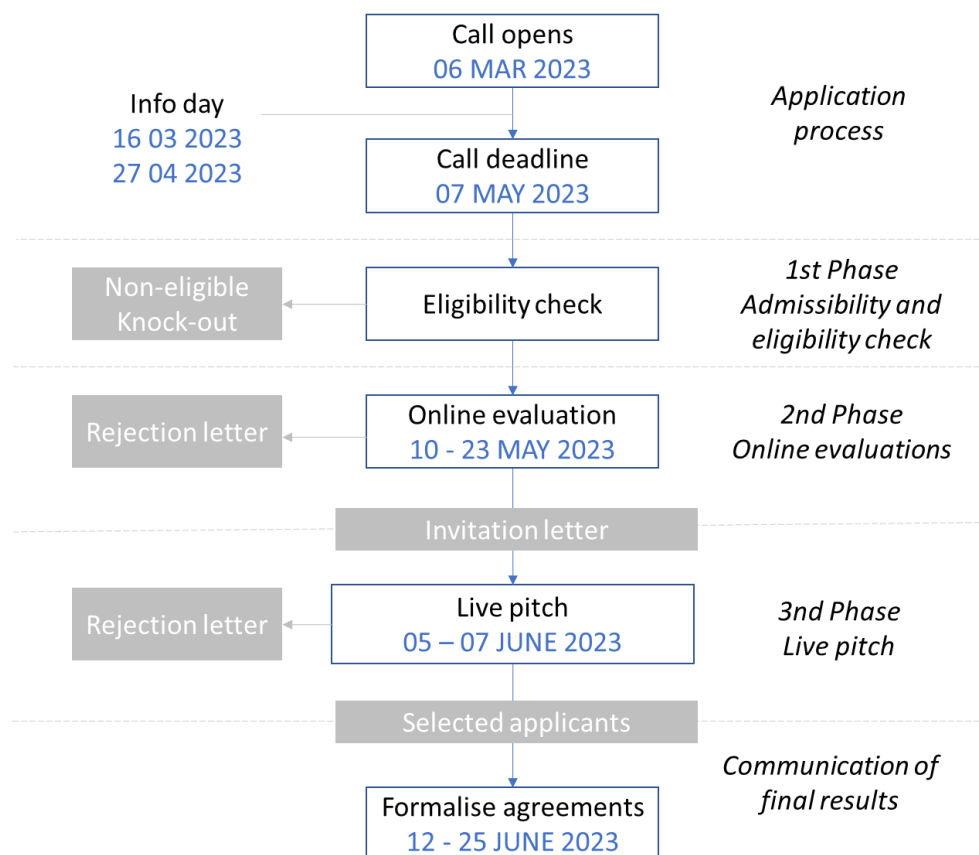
Call opens
06 MAR 2023

Application process

Info day
16 03 2023
27 04 2023

Call deadline
07 MAY 2023

Non-eligible Knock-out

Eligibility check

1st Phase
Admissibility and eligibility check

Rejection letter

Online evaluation
10 - 23 MAY 2023

2nd Phase
Online evaluations

Invitation letter

Rejection letter

Live pitch
05 – 07 JUNE 2023

3nd Phase
Live pitch

Selected applicants

Communication of final results

Formalise agreements
12 - 25 JUNE 2023